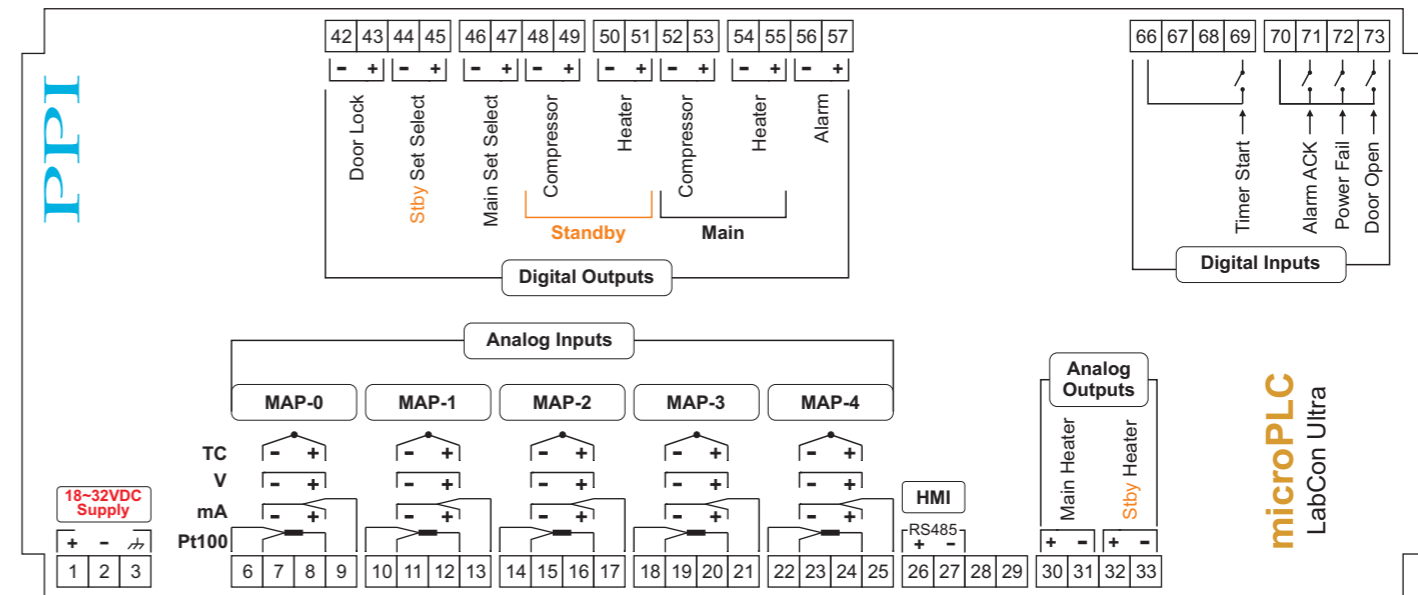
PPI

42 43 44 45 46 47 48 49 50 51 52 53 54 55 56 57

- + - + - + - + - + - + - + - +

Door Lock
Stby Set Select
Main Set Select
Compressor
Heater
Compressor
Heater
Alarm

Standby
Main

Digital Outputs

66 67 68 69 70 71 72 73

Timer Start
Alarm ACK
Power Fail
Door Open

Digital Inputs

Analog Inputs

MAP-0
MAP-1
MAP-2
MAP-3
MAP-4

TC
V
mA
Pt100

- + - + - + - + - +

18~32VDC Supply

+ -

1 2 3

6 7 8 9 10 11 12 13 14 15 16 17 18 19 20 21 22 23 24 25

HMI

RS485
+ -

26 27 28 29

Analog Outputs

Main Heater
Stby Heater

+ - + -

30 31 32 33

microPLC
LabCon Ultra